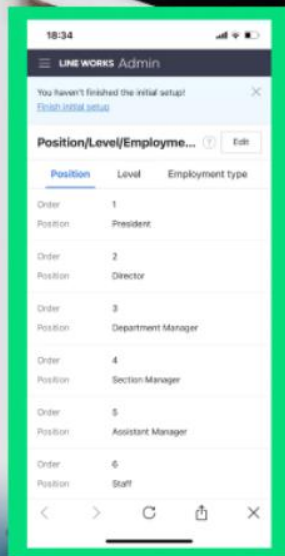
18:34

LINE WORKS Admin

You haven't finished the initial setup!
Finish initial setup

Position/Level/Employme... Edit

Position Level Employment type

Order 1
Position President

Order 2
Position Director

Order 3
Position Department Manager

Order 4
Position Section Manager

Order 5
Position Assistant Manager

Order 6
Position Staff